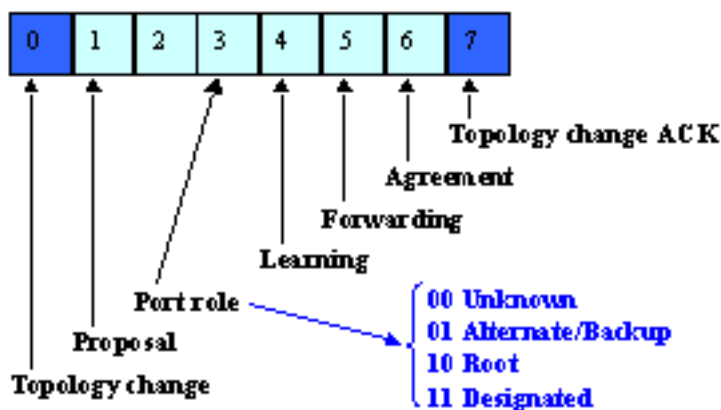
| 0 | 1 | 2 | 3 | 4 | 5 | 6 | 7 |
|---|---|---|---|---|---|---|---|

Topology change ACK

Agreement

Forwarding

Learning

Port role

00 Unknown
01 Alternate/Backup
10 Root
11 Designated

Proposal

Topology change